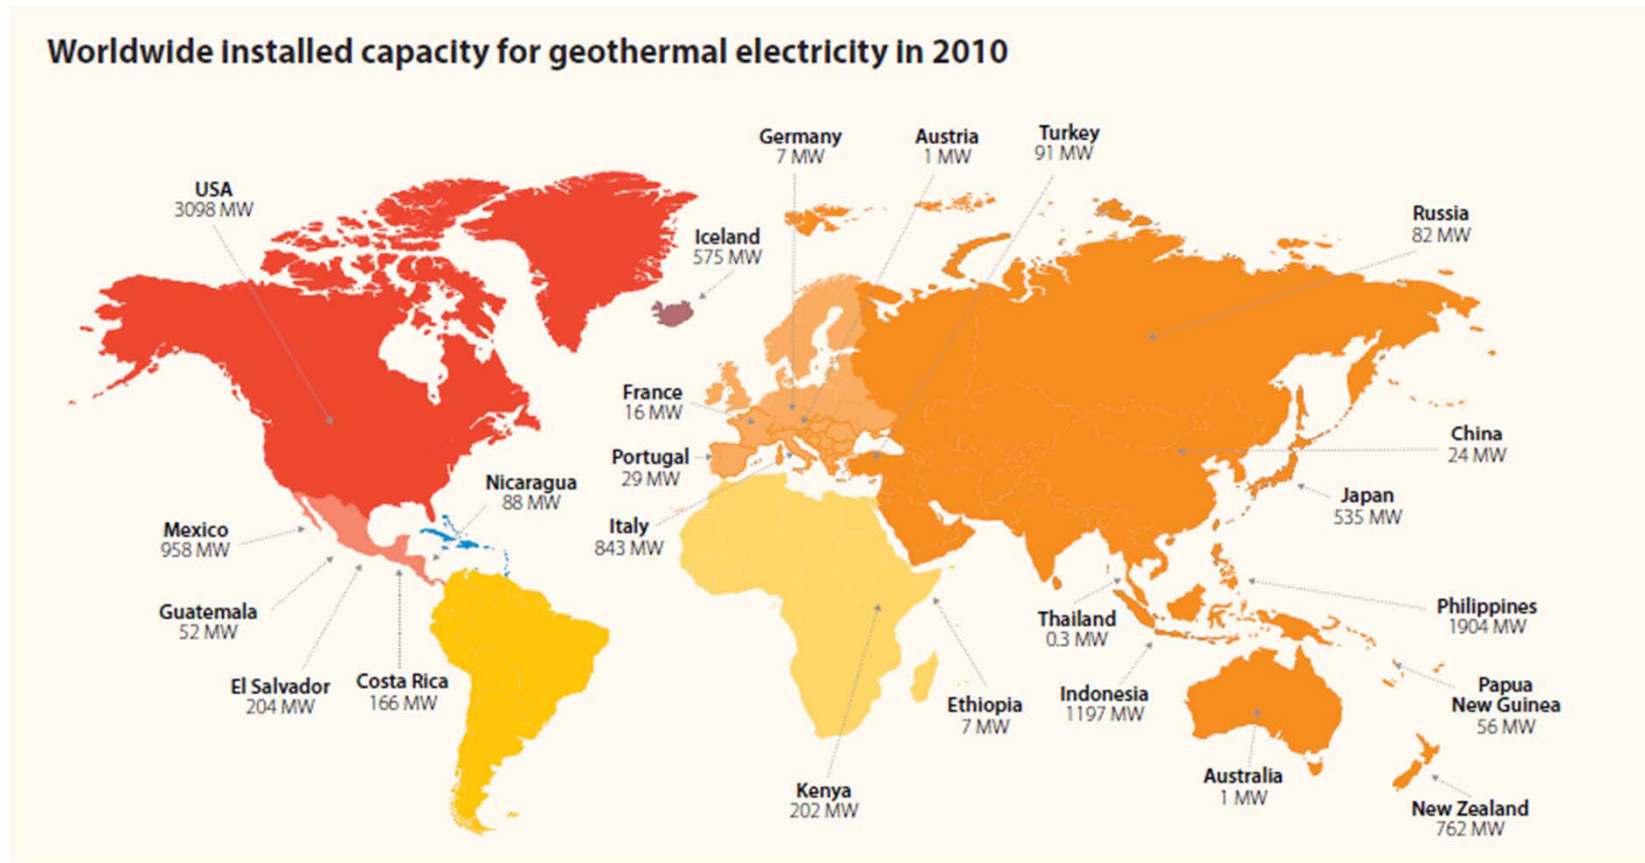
Worldwide installed capacity for geothermal electricity in 2010

Germany
7 MW

Austria
1 MW

Turkey
91 MW

USA
3098 MW

Iceland
575 MW

Russia
82 MW

France
16 MW

China
24 MW

Portugal
29 MW

Nicaragua
88 MW

Japan
535 MW

Mexico
958 MW

Italy
843 MW

Guatemala
52 MW

Thailand
0.3 MW

Philippines
1904 MW

El Salvador
204 MW

Costa Rica
166 MW

Indonesia
1197 MW

Ethiopia
7 MW

Papua
New Guinea
56 MW

Australia
1 MW

Kenya
202 MW

New Zealand
762 MW